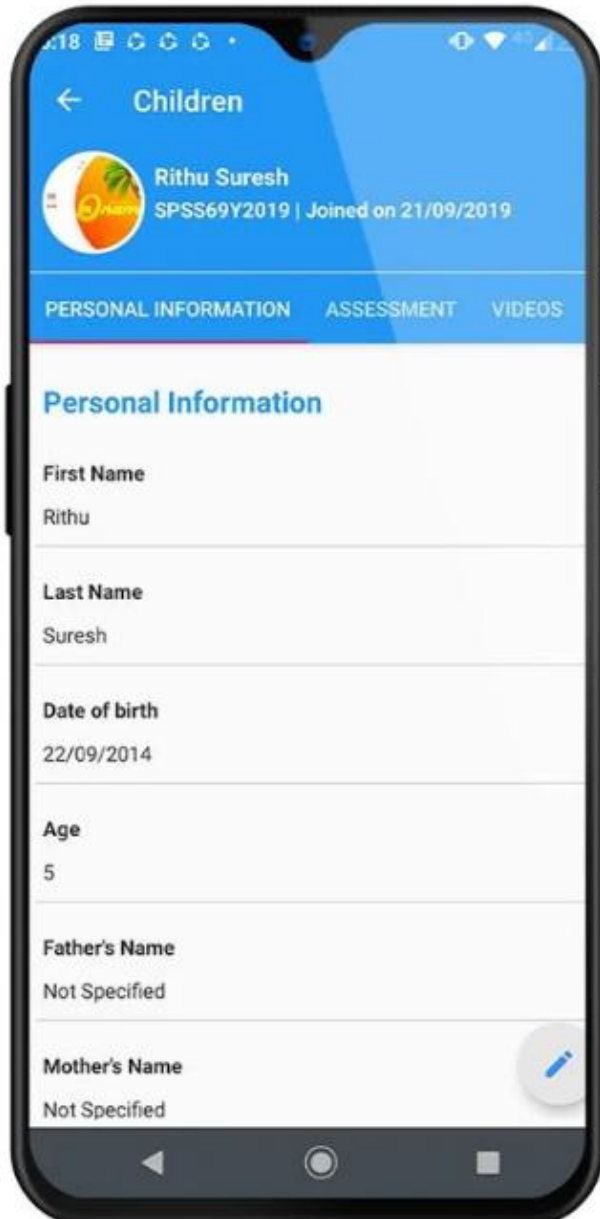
:18

Children

Rithu Suresh
SPSS69Y2019 | Joined on 21/09/2019

PERSONAL INFORMATION ASSESSMENT VIDEOS

Personal Information

First Name
Rithu

Last Name
Suresh

Date of birth
22/09/2014

Age
5

Father's Name
Not Specified

Mother's Name
Not Specified